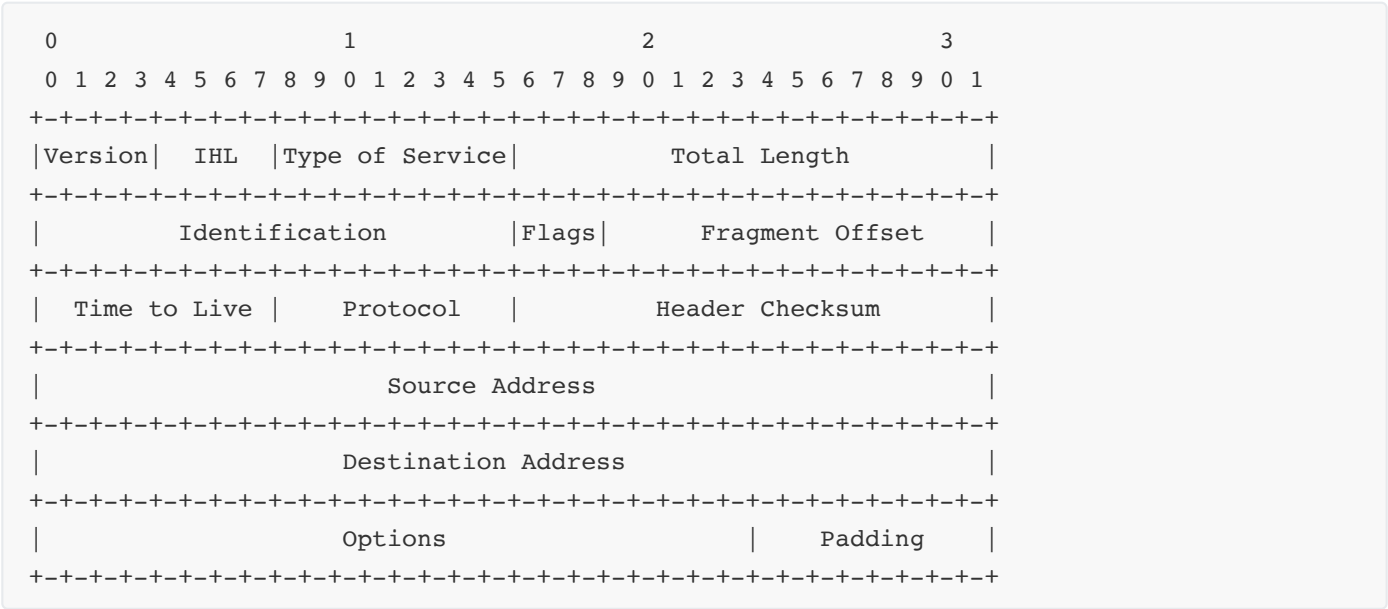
0                   1                   2                   3
0 1 2 3 4 5 6 7 8 9 0 1 2 3 4 5 6 7 8 9 0 1 2 3 4 5 6 7 8 9 0 1
+-+-+-+-+-+-+-+-+-+-+-+-+-+-+-+-+-+-+-+-+-+-+-+-+-+-+-+-+-+-+-+-+
|Version|  IHL  |Type of Service|          Total Length         |
+-+-+-+-+-+-+-+-+-+-+-+-+-+-+-+-+-+-+-+-+-+-+-+-+-+-+-+-+-+-+-+-+
|         Identification        |Flags|      Fragment Offset    |
+-+-+-+-+-+-+-+-+-+-+-+-+-+-+-+-+-+-+-+-+-+-+-+-+-+-+-+-+-+-+-+-+
|  Time to Live |    Protocol   |         Header Checksum       |
+-+-+-+-+-+-+-+-+-+-+-+-+-+-+-+-+-+-+-+-+-+-+-+-+-+-+-+-+-+-+-+-+
|                       Source Address                          |
+-+-+-+-+-+-+-+-+-+-+-+-+-+-+-+-+-+-+-+-+-+-+-+-+-+-+-+-+-+-+-+-+
|                    Destination Address                        |
+-+-+-+-+-+-+-+-+-+-+-+-+-+-+-+-+-+-+-+-+-+-+-+-+-+-+-+-+-+-+-+-+
|                    Options                    |    Padding    |
+-+-+-+-+-+-+-+-+-+-+-+-+-+-+-+-+-+-+-+-+-+-+-+-+-+-+-+-+-+-+-+-+